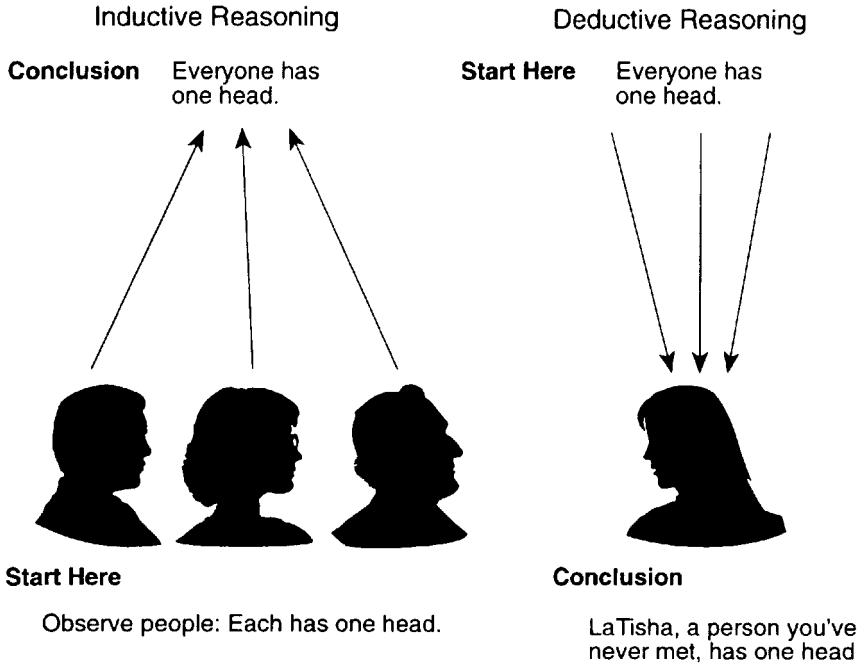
Inductive Reasoning

Conclusion Everyone has one head.

Start Here

Observe people: Each has one head.

Deductive Reasoning

Start Here Everyone has one head.

Conclusion

LaTisha, a person you've never met, has one head